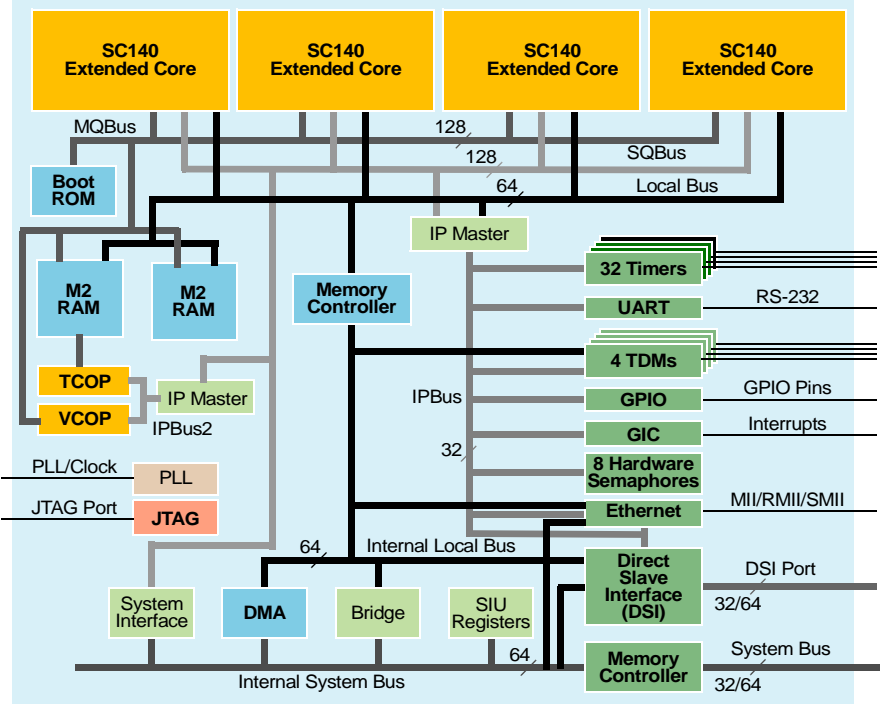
SC140 Extended Core

SC140 Extended Core

SC140 Extended Core

SC140 Extended Core

MQBus

128

128

SQBus

64

Local Bus

Boot ROM

IP Master

M2 RAM

M2 RAM

Memory Controller

32 Timers

UART

RS-232

4 TDMs

TCOP

VCOP

IP Master

IPBus2

IPBus

GPIO

GPIO Pins

GIC

Interrupts

32

8 Hardware Semaphores

PLL/Clock

PLL

JTAG Port

JTAG

Ethernet

MII/RMII/SMII

64

Internal Local Bus

Direct Slave Interface (DSI)

DSI Port

32/64

System Interface

DMA

Bridge

SIU Registers

64

Memory Controller

System Bus

32/64

Internal System Bus